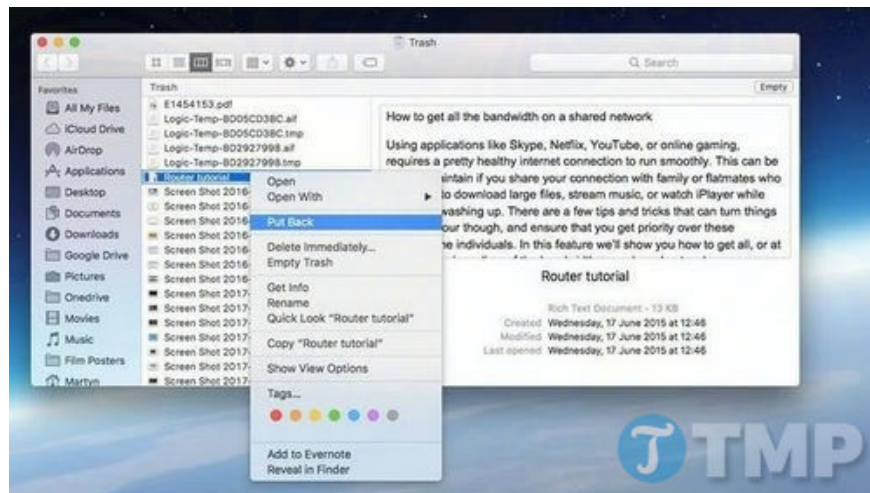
Trash

Search

Favorites

All My Files

iCloud Drive

AirDrop

Applications

Desktop

Documents

Downloads

Google Drive

Pictures

Onedrive

Movies

Music

Film Posters

Martyn

Trash

Empty

E1454153.pdf

Logic-Temp-BD05C03BC.aif

Logic-Temp-BD05C03BC.tmp

Logic-Temp-B02927998.aif

Logic-Temp-B02927998.tmp

Router tutorial

Screen Shot 2016

Screen Shot 2016

Screen Shot 2016

Screen Shot 2016

Screen Shot 2016

Screen Shot 2016

Screen Shot 2016

Screen Shot 2017

Screen Shot 2017

Screen Shot 2017

Screen Shot 2017

Screen Shot 2017

Screen Shot 2017

Screen Shot 2017

Open

Open With

Put Back

Delete Immediately...

Empty Trash

Get Info

Rename

Quick Look "Router tutorial"

Copy "Router tutorial"

Show View Options

Tags...

Add to Evernote

Reveal in Finder

How to get all the bandwidth on a shared network

Using applications like Skype, Netflix, YouTube, or online gaming, requires a pretty healthy internet connection to run smoothly. This can be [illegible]aintain if you share your connection with family or flatmates who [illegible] to download large files, stream music, or watch iPlayer while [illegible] washing up. There are a few tips and tricks that can turn things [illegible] your though, and ensure that you get priority over these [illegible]e individuals. In this feature we'll show you how to get all, or at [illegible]

Router tutorial

Rich Text Document - 13 KB

Created Wednesday, 17 June 2015 at 12:46

Modified Wednesday, 17 June 2015 at 12:46

Last opened Wednesday, 17 June 2015 at 12:46

TMP